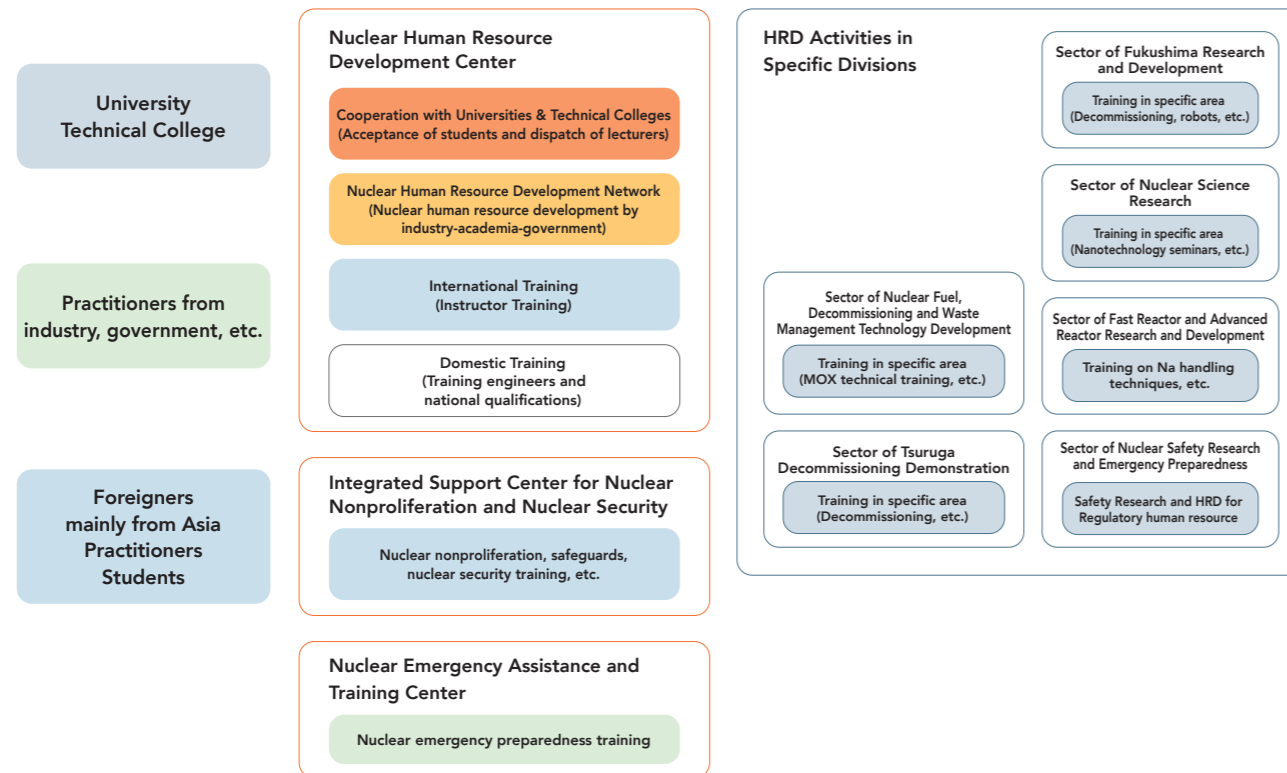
University
Technical College

Practitioners from industry, government, etc.

Foreigners
mainly from Asia
Practitioners
Students

Nuclear Human Resource Development Center

Cooperation with Universities & Technical Colleges
(Acceptance of students and dispatch of lecturers)

Nuclear Human Resource Development Network
(Nuclear human resource development by industry-academia-government)

International Training
(Instructor Training)

Domestic Training
(Training engineers and national qualifications)

Integrated Support Center for Nuclear Nonproliferation and Nuclear Security

Nuclear nonproliferation, safeguards, nuclear security training, etc.

Nuclear Emergency Assistance and Training Center

Nuclear emergency preparedness training

HRD Activities in Specific Divisions

Sector of Fukushima Research and Development

Training in specific area
(Decommissioning, robots, etc.)

Sector of Nuclear Science Research

Training in specific area
(Nanotechnology seminars, etc.)

Sector of Nuclear Fuel, Decommissioning and Waste Management Technology Development

Training in specific area
(MOX technical training, etc.)

Sector of Fast Reactor and Advanced Reactor Research and Development

Training on Na handling techniques, etc.

Sector of Tsuruga Decommissioning Demonstration

Training in specific area
(Decommissioning, etc.)

Sector of Nuclear Safety Research and Emergency Preparedness

Safety Research and HRD for Regulatory human resource